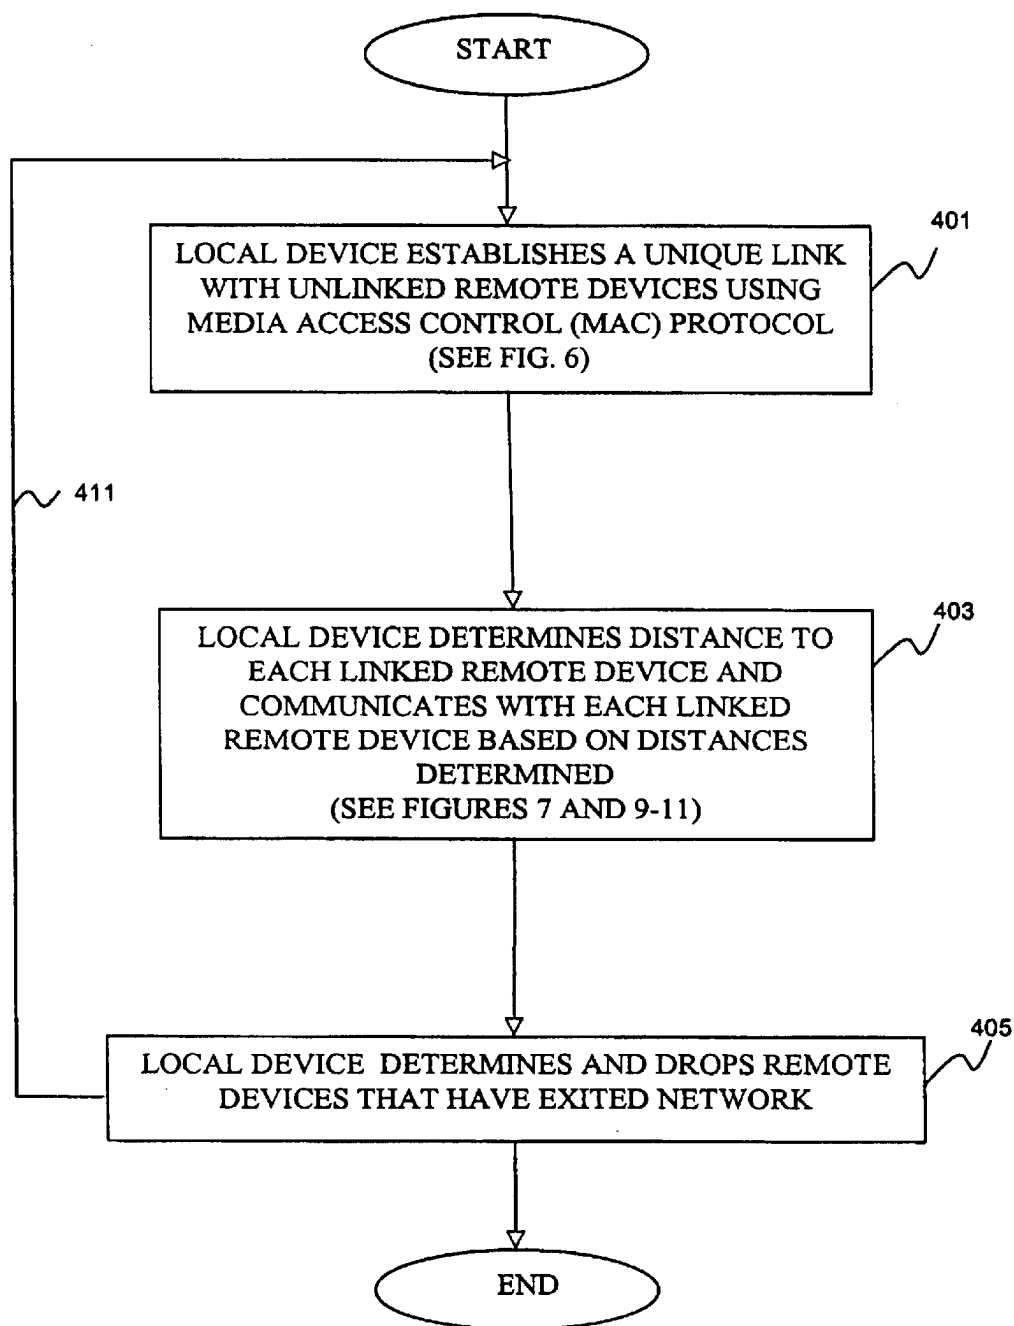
START

401

LOCAL DEVICE ESTABLISHES A UNIQUE LINK WITH UNLINKED REMOTE DEVICES USING MEDIA ACCESS CONTROL (MAC) PROTOCOL (SEE FIG. 6)

411

403

LOCAL DEVICE DETERMINES DISTANCE TO EACH LINKED REMOTE DEVICE AND COMMUNICATES WITH EACH LINKED REMOTE DEVICE BASED ON DISTANCES DETERMINED (SEE FIGURES 7 AND 9-11)

405

LOCAL DEVICE DETERMINES AND DROPS REMOTE DEVICES THAT HAVE EXITED NETWORK

END